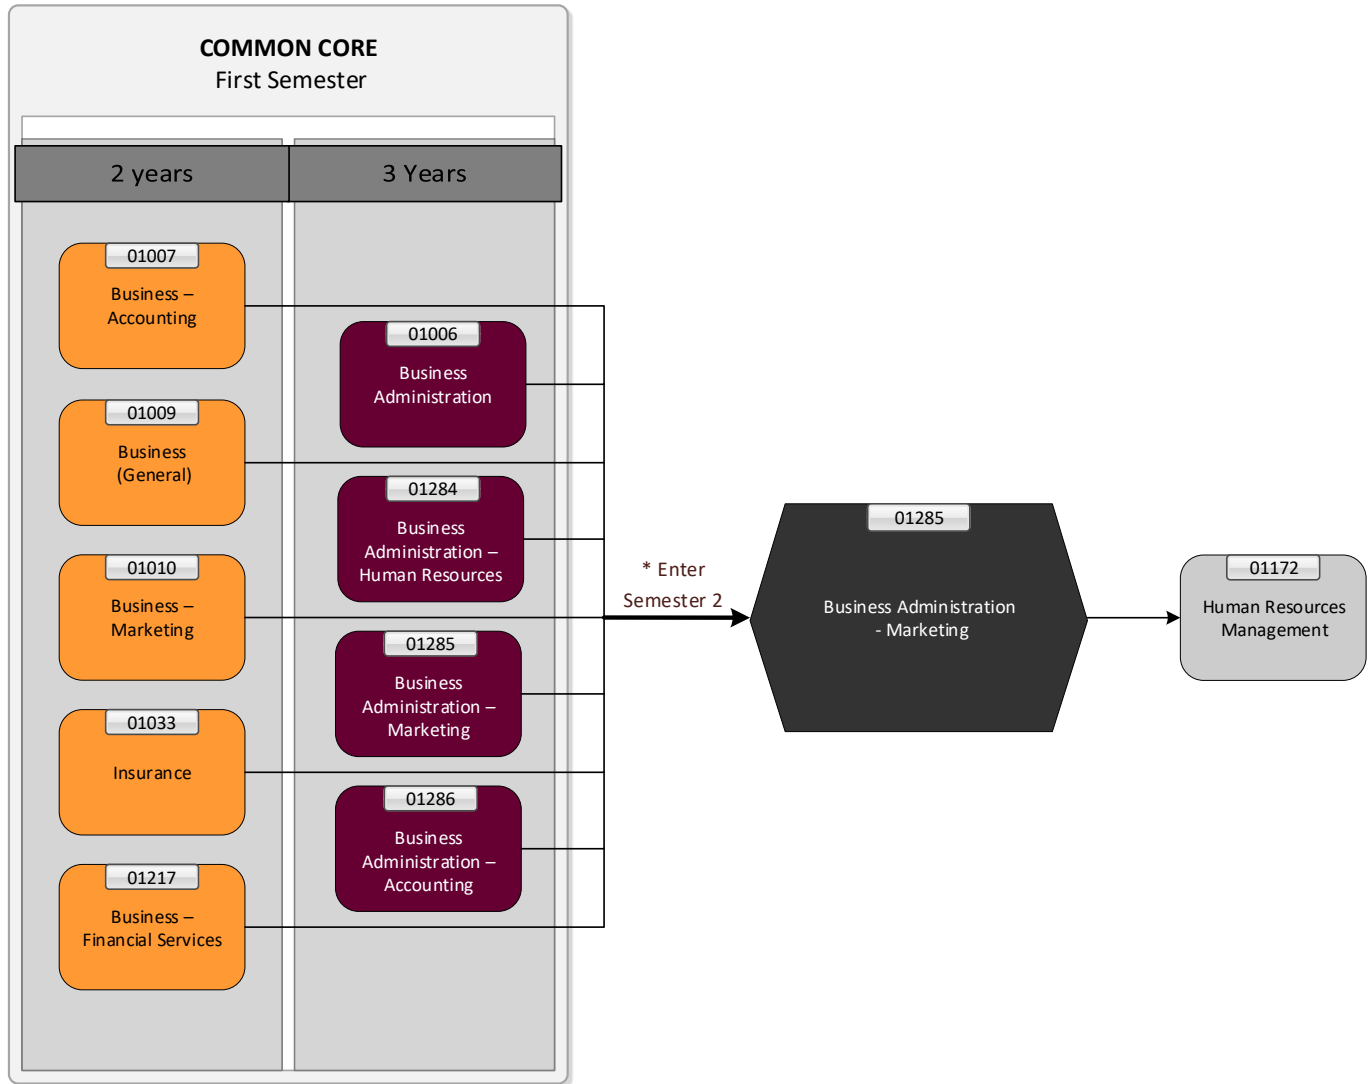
COMMON CORE
First Semester

2 years

3 Years

01007
Business – Accounting

01009
Business (General)

01010
Business – Marketing

01033
Insurance

01217
Business – Financial Services

01006
Business Administration

01284
Business Administration – Human Resources

01285
Business Administration – Marketing

01286
Business Administration – Accounting

* Enter Semester 2

01285
Business Administration - Marketing

01172
Human Resources Management